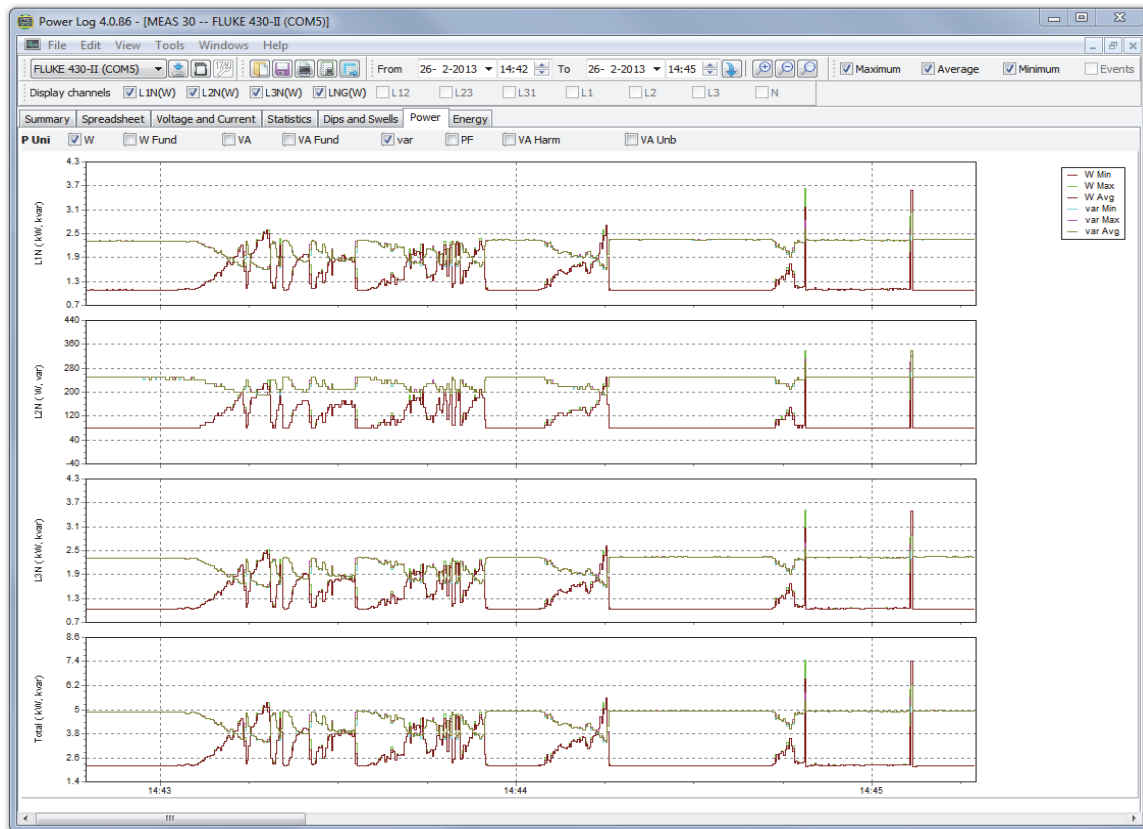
Power Log 4.0.86 - [MEAS 30 -- FLUKE 430-II (COM5)]

File Edit View Tools Windows Help

FLUKE 430-II (COM5)

From 26- 2-2013 14:42 To 26- 2-2013 14:45

Maximum Average Minimum Events

Display channels L1N(W) L2N(W) L3N(W) LNG(W) L12 L23 L31 L1 L2 L3 N

Summary Spreadsheet Voltage and Current Statistics Dips and Swells Power Energy

P Uni W W Fund VA VA Fund var PF VA Harm VA Unb

W Min
W Max
W Avg
var Min
var Max
var Avg

L1N (kW, kvar)
4.3
3.7
3.1
2.5
1.9
1.3
0.7

L2N (W, var)
440
360
280
200
120
40
-40

L3N (kW, kvar)
4.3
3.7
3.1
2.5
1.9
1.3
0.7

Total (kW, kvar)
8.6
7.4
6.2
5
3.8
2.6
1.4

14:43 14:44 14:45